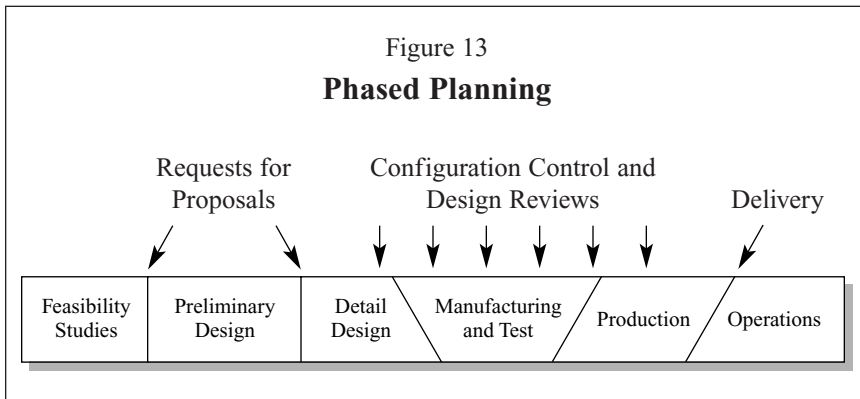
Figure 13

**Phased Planning**

Requests for Proposals

Configuration Control and Design Reviews

Delivery

Feasibility Studies

Preliminary Design

Detail Design

Manufacturing and Test

Production

Operations